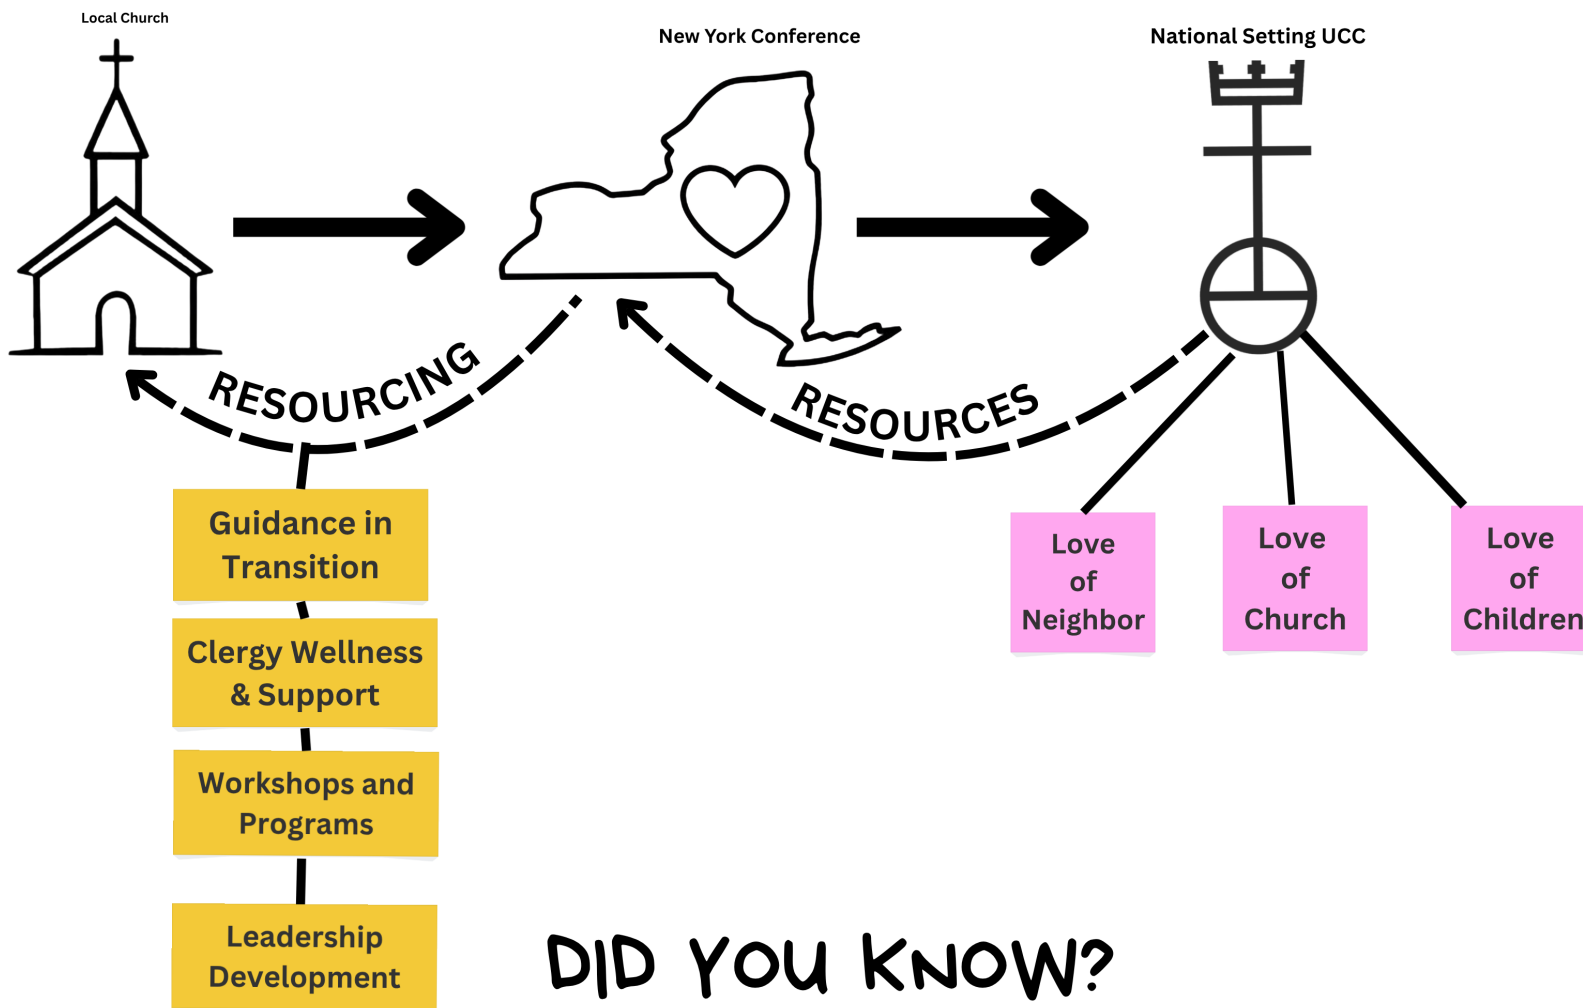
Local Church

New York Conference

National Setting UCC

RESOURCING

RESOURCES

Guidance in Transition

Clergy Wellness & Support

Workshops and Programs

Leadership Development

Love of Neighbor

Love of Church

Love of Children

DID YOU KNOW?